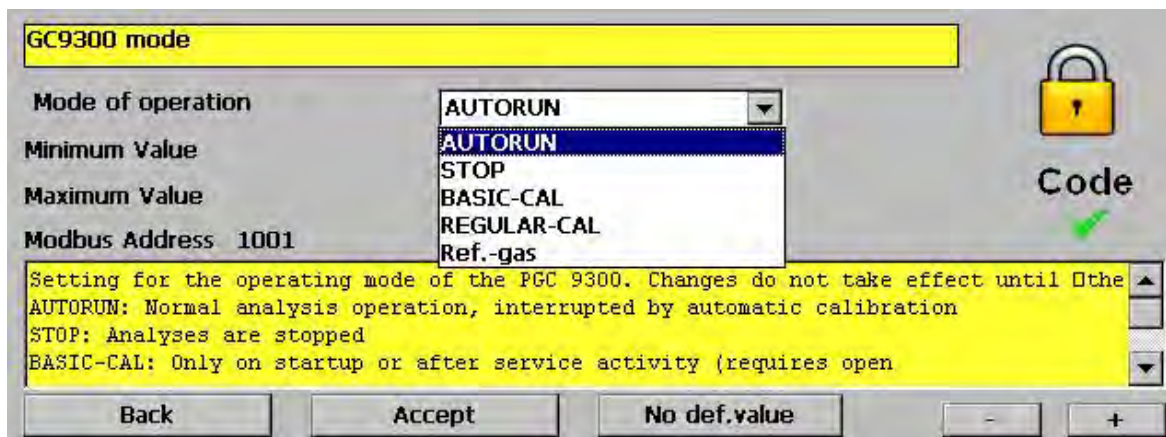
GC9300 mode

Mode of operation

AUTORUN

AUTORUN
STOP
BASIC-CAL
REGULAR-CAL
Ref.-gas

Minimum Value

Maximum Value

Modbus Address 1001

Code

Setting for the operating mode of the PGC 9300. Changes do not take effect until Othe
AUTORUN: Normal analysis operation, interrupted by automatic calibration
STOP: Analyses are stopped
BASIC-CAL: Only on startup or after service activity (requires open

Back

Accept

No def.value

-

+